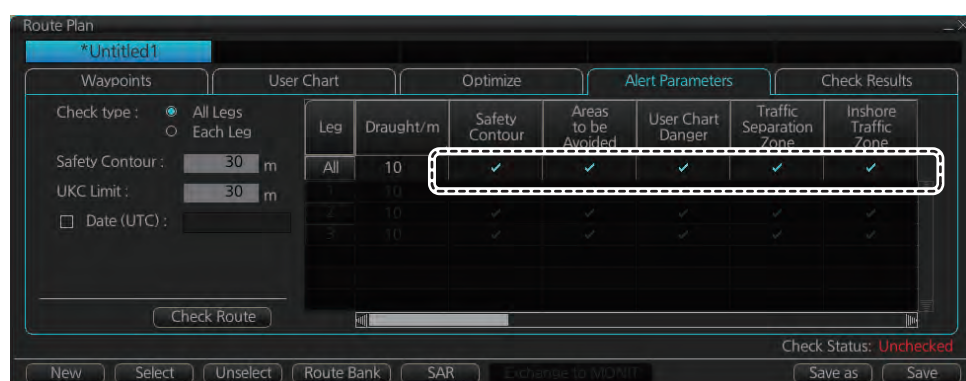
Route Plan

*Untitled1

Waypoints | User Chart | Optimize | Alert Parameters | Check Results

Check type : All Legs
Each Leg

Safety Contour : 30 m

UKC Limit : 30 m

Date (UTC) :

| Leg | Draught/m | Safety Contour | Areas to be Avoided | User Chart Danger | Traffic Separation Zone | Inshore Traffic Zone |
|---|---|---|---|---|---|---|
| All | 10 | ✓ | ✓ | ✓ | ✓ | ✓ |
| 1 | 10 | ✓ | ✓ | ✓ | ✓ | ✓ |
| 2 | 10 | ✓ | ✓ | ✓ | ✓ | ✓ |
| 3 | 10 | ✓ | ✓ | ✓ | ✓ | ✓ |

Check Route

Check Status: Unchecked

New | Select | Unselect | Route Bank | SAR | Exchange to MONIT | Save as | Save